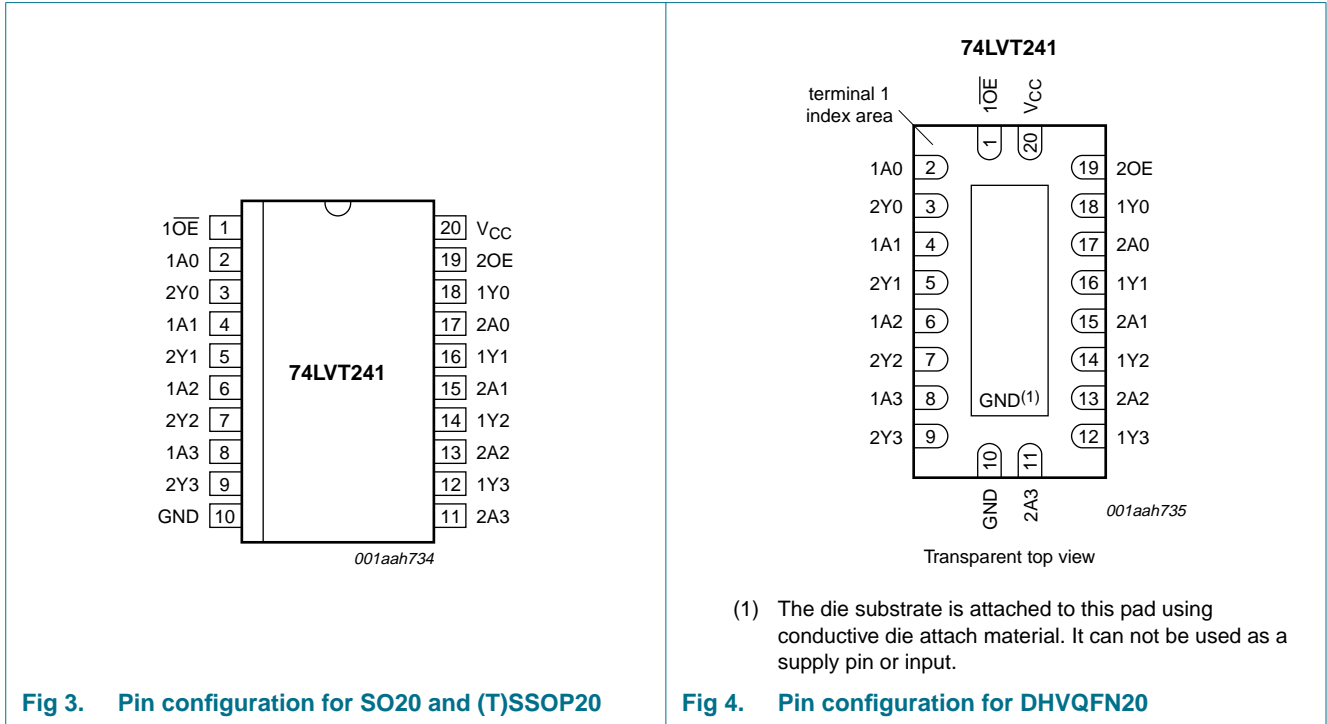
$1\overline{OE}$ 1
1A0 2
2Y0 3
1A1 4
2Y1 5
1A2 6
2Y2 7
1A3 8
2Y3 9
GND 10

74LVT241

20 $V_{CC}$
19 2OE
18 1Y0
17 2A0
16 1Y1
15 2A1
14 1Y2
13 2A2
12 1Y3
11 2A3

001aah734

Fig 3. Pin configuration for SO20 and (T)SSOP20

74LVT241

terminal 1 index area

$1\overline{OE}$ $V_{CC}$
1 20

1A0 2
2Y0 3
1A1 4
2Y1 5
1A2 6
2Y2 7
1A3 8
2Y3 9

19 2OE
18 1Y0
17 2A0
16 1Y1
15 2A1
14 1Y2
13 2A2
12 1Y3

GND$^{(1)}$

10 11
GND 2A3

001aah735

Transparent top view

(1) The die substrate is attached to this pad using conductive die attach material. It can not be used as a supply pin or input.

Fig 4. Pin configuration for DHVQFN20